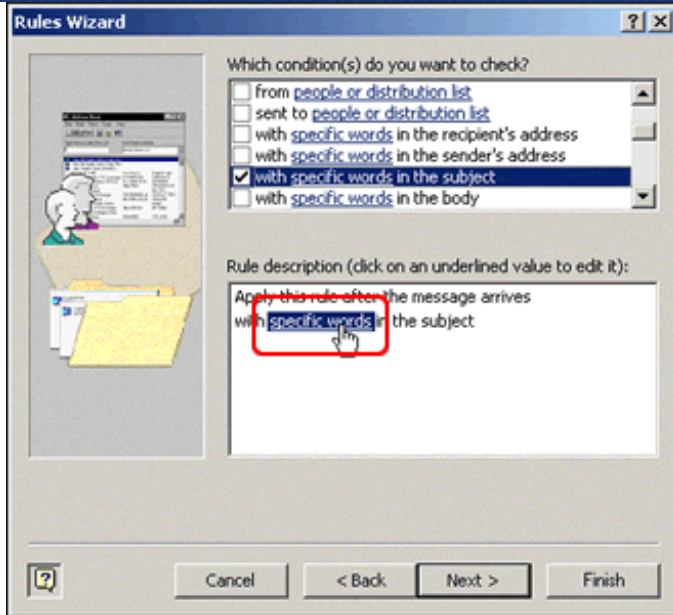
Rules Wizard

?
X

Which condition(s) do you want to check?

from people or distribution list
sent to people or distribution list
with specific words in the recipient's address
with specific words in the sender's address
with specific words in the subject
with specific words in the body

Rule description (click on an underlined value to edit it):

Apply this rule after the message arrives
with specific words in the subject

Cancel
< Back
Next >
Finish